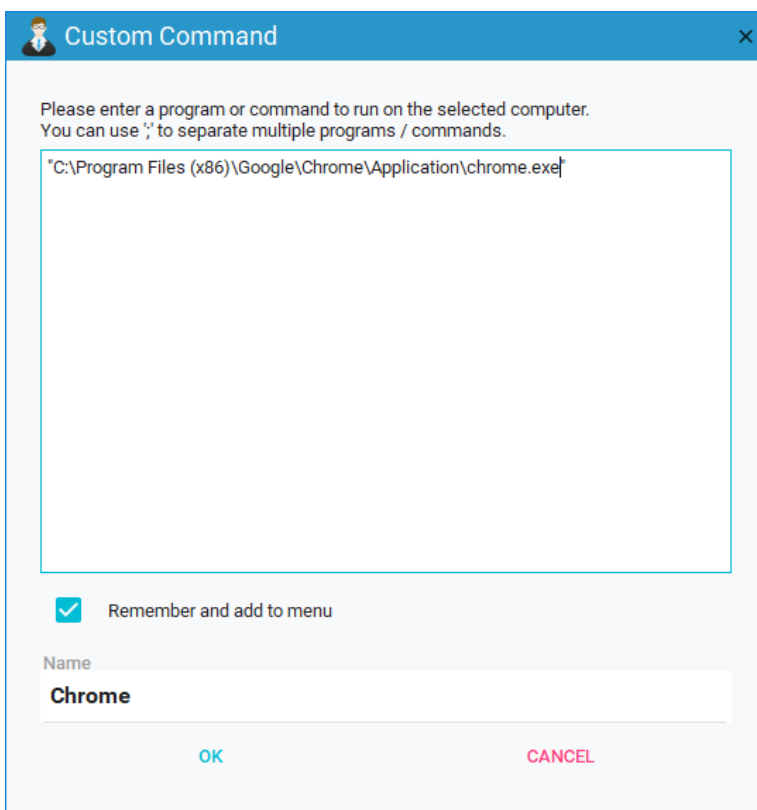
Custom Command

×

Please enter a program or command to run on the selected computer.
You can use ';' to separate multiple programs / commands.

"C:\Program Files (x86)\Google\Chrome\Application\chrome.exe"

Remember and add to menu

Name

Chrome

OK

CANCEL